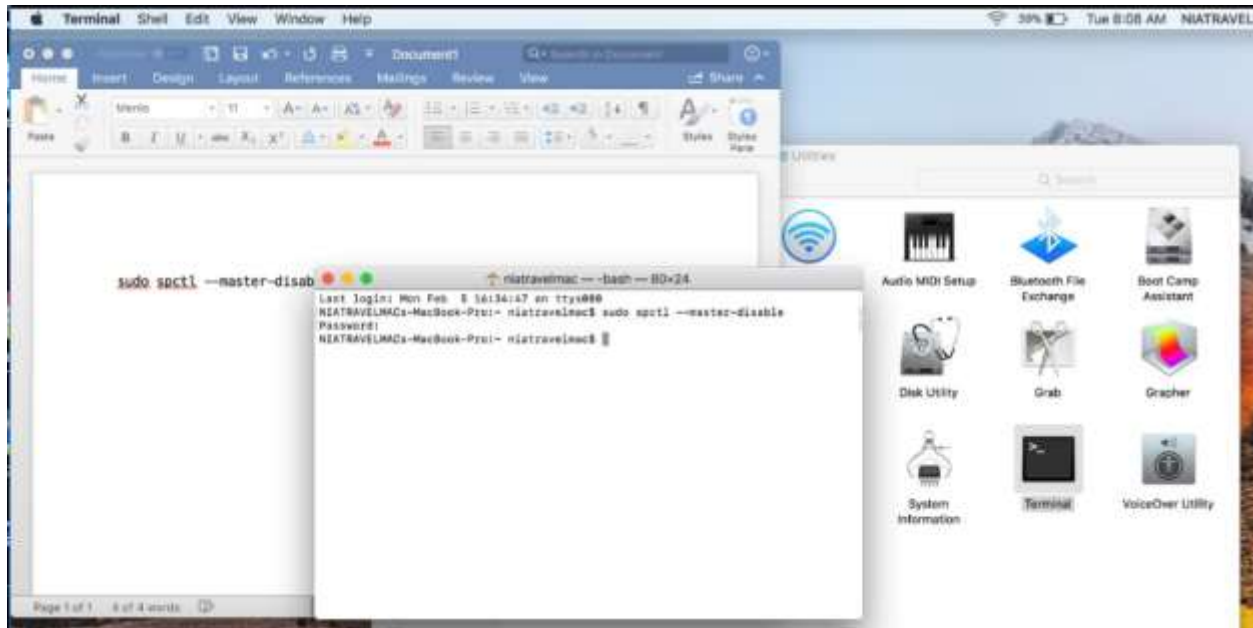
Terminal Shell Edit View Window Help

39% Tue 8:08 AM NIATRAVEL

Document1

Search in Document

Home Insert Design Layout References Mailings Review View

Share

Paste

Menlo 11

Styles Styles Pane

sudo spctl --master-disab

Page 1 of 1 4 of 4 words

niatravelmac — -bash — 80×24

Last login: Mon Feb 5 16:34:47 on ttys000
NIATRAVELMACs-MacBook-Pro:~ niatravelmac$ sudo spctl --master-disable
Password:
NIATRAVELMACs-MacBook-Pro:~ niatravelmac$

Utilities

Search

Audio MIDI Setup

Bluetooth File Exchange

Boot Camp Assistant

Disk Utility

Grab

Grapher

System Information

Terminal

VoiceOver Utility